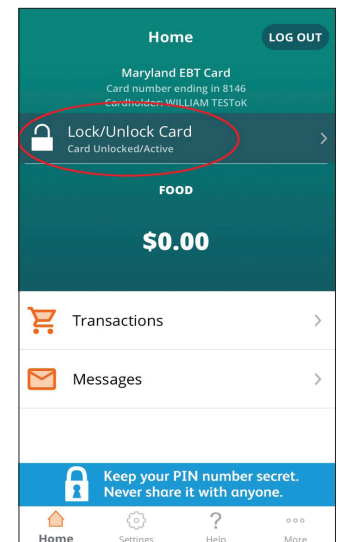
Home

LOG OUT

Maryland EBT Card
Card number ending in 8146
Cardholder: WILLIAM TESToK

Lock/Unlock Card
Card Unlocked/Active

FOOD

$0.00

Transactions

Messages

Keep your PIN number secret.
Never share it with anyone.

Home
Settings
Help
More